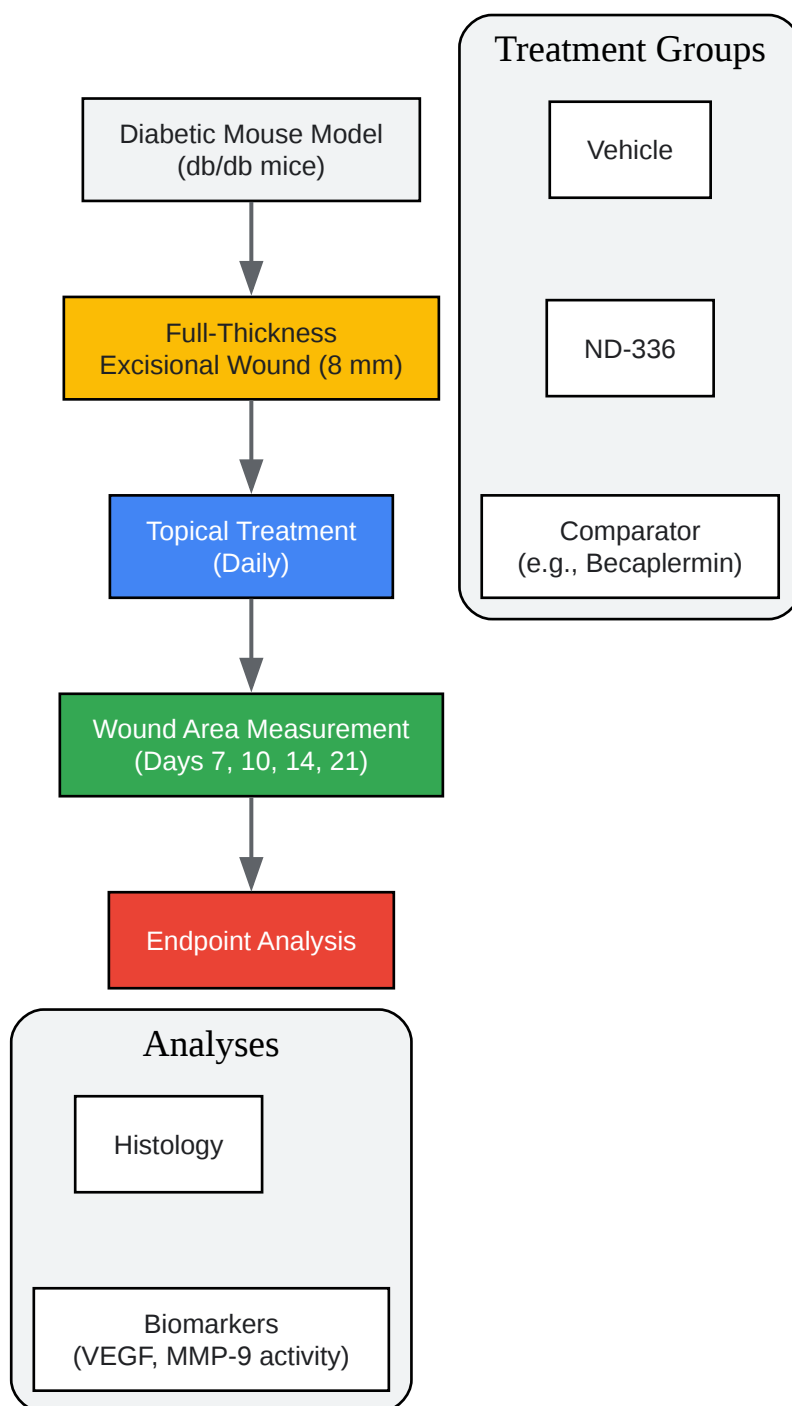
Diabetic Mouse Model
(db/db mice)

Full-Thickness
Excisional Wound (8 mm)

Topical Treatment
(Daily)

Wound Area Measurement
(Days 7, 10, 14, 21)

Endpoint Analysis

Treatment Groups

Vehicle

ND-336

Comparator
(e.g., Becaplermin)

Analyses

Histology

Biomarkers
(VEGF, MMP-9 activity)